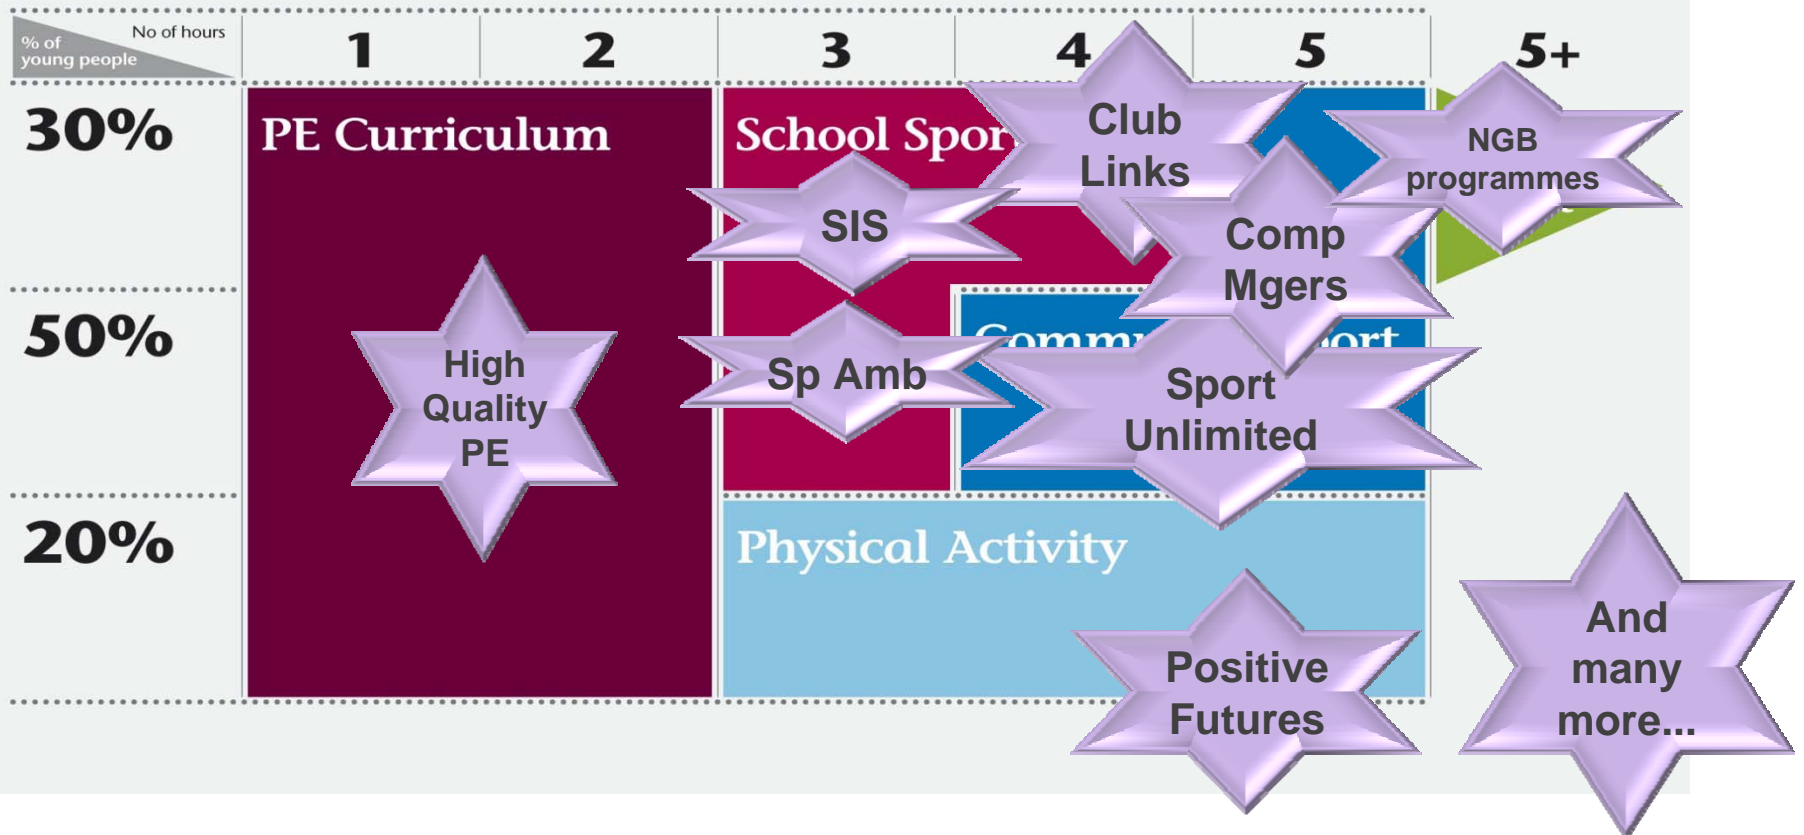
No of hours
% of young people

| 1 | 2 | 3 | 4 | 5 | 5+ |

30%
50%
20%

PE Curriculum

School Spor

Club Links

NGB programmes

SIS

Comp Mgers

Commu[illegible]ort

Sp Amb

Sport Unlimited

High Quality PE

Physical Activity

Positive Futures

And many more...